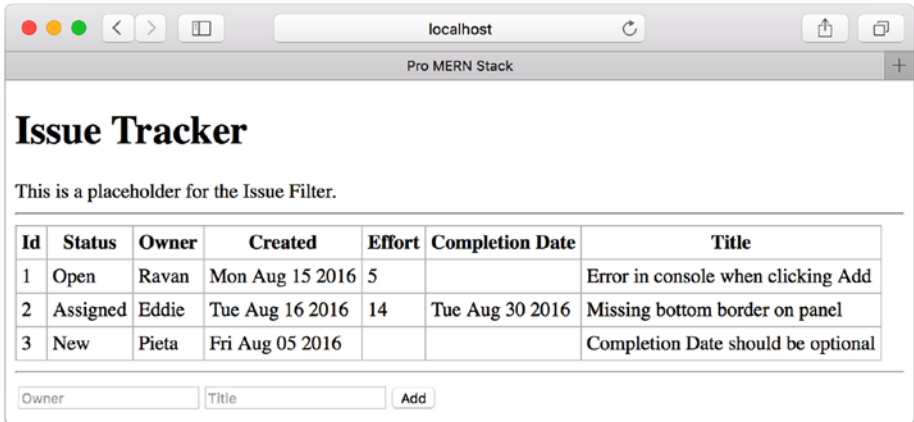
localhost

Pro MERN Stack

# Issue Tracker

This is a placeholder for the Issue Filter.

| Id | Status | Owner | Created | Effort | Completion Date | Title |
|---|---|---|---|---|---|---|
| 1 | Open | Ravan | Mon Aug 15 2016 | 5 | | Error in console when clicking Add |
| 2 | Assigned | Eddie | Tue Aug 16 2016 | 14 | Tue Aug 30 2016 | Missing bottom border on panel |
| 3 | New | Pieta | Fri Aug 05 2016 | | | Completion Date should be optional |

Owner Title Add